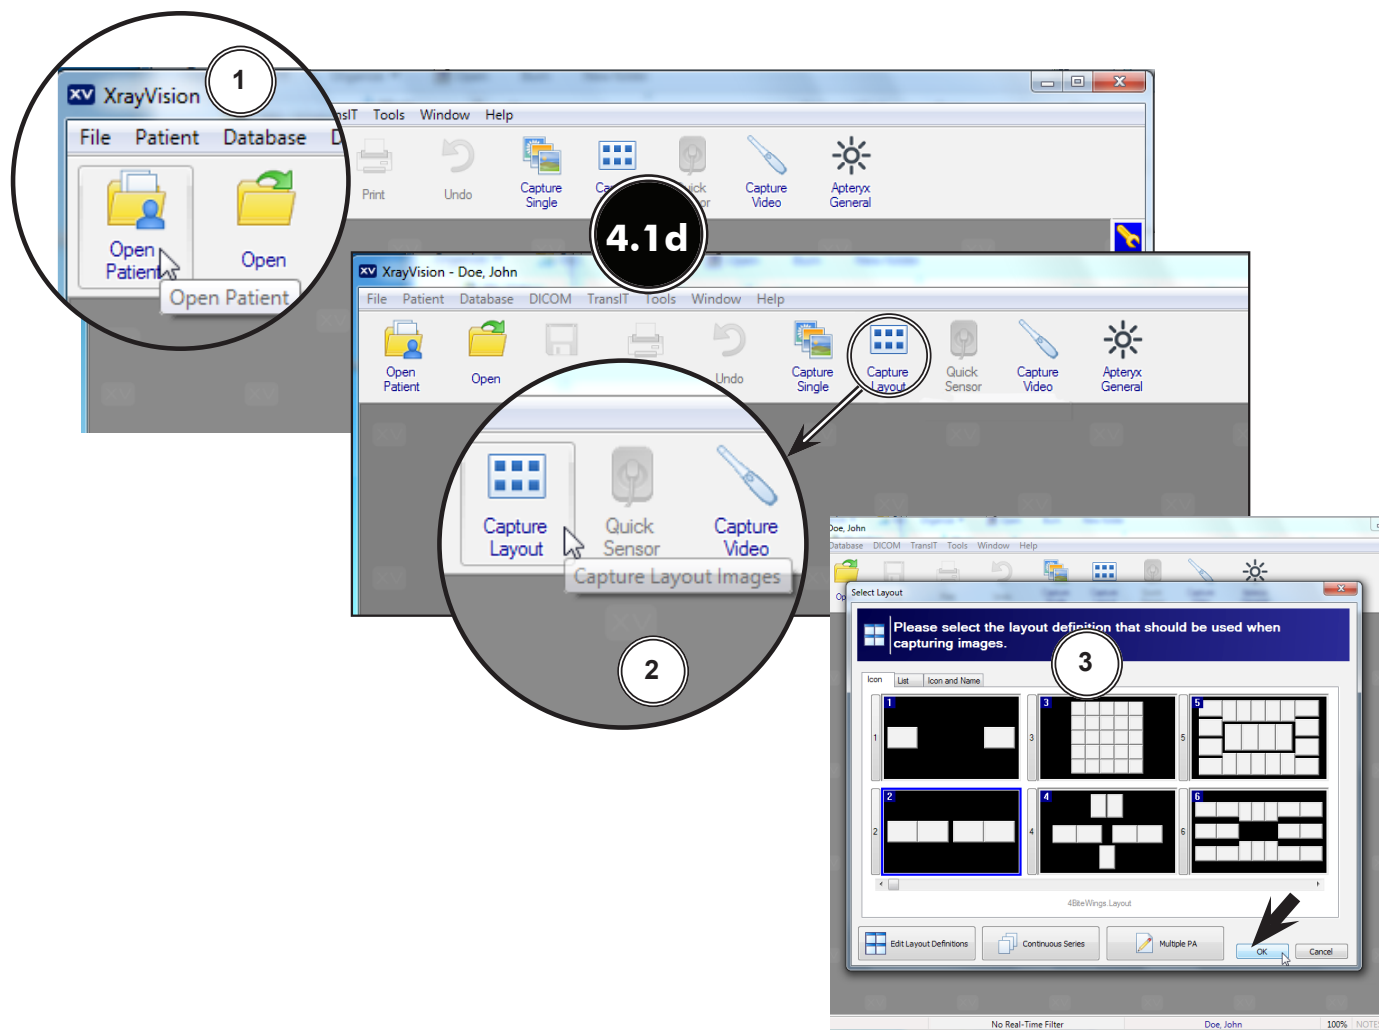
XV XrayVision

1

File Patient Database D

Open Patient

Open

Open Patient

nsIT Tools Window Help

Print

Undo

Capture Single

Ca

ick or

Capture Video

Apteryx General

4.1d

XV XrayVision - Doe, John

File Patient Database DICOM TransIT Tools Window Help

Open Patient

Open

Undo

Capture Single

Capture Layout

Quick Sensor

Capture Video

Apteryx General

Capture Layout

Quick Sensor

Capture Video

Capture Layout Images

2

Doe, John

Database DICOM TransIT Tools Window Help

Select Layout

Please select the layout definition that should be used when capturing images.

3

Icon List Icon and Name

1

1

3

3

5

5

2

2

4

4

6

6

4BiteWings.Layout

Edit Layout Definitions

Continuous Series

Multiple PA

OK

Cancel

No Real-Time Filter

Doe, John

100%